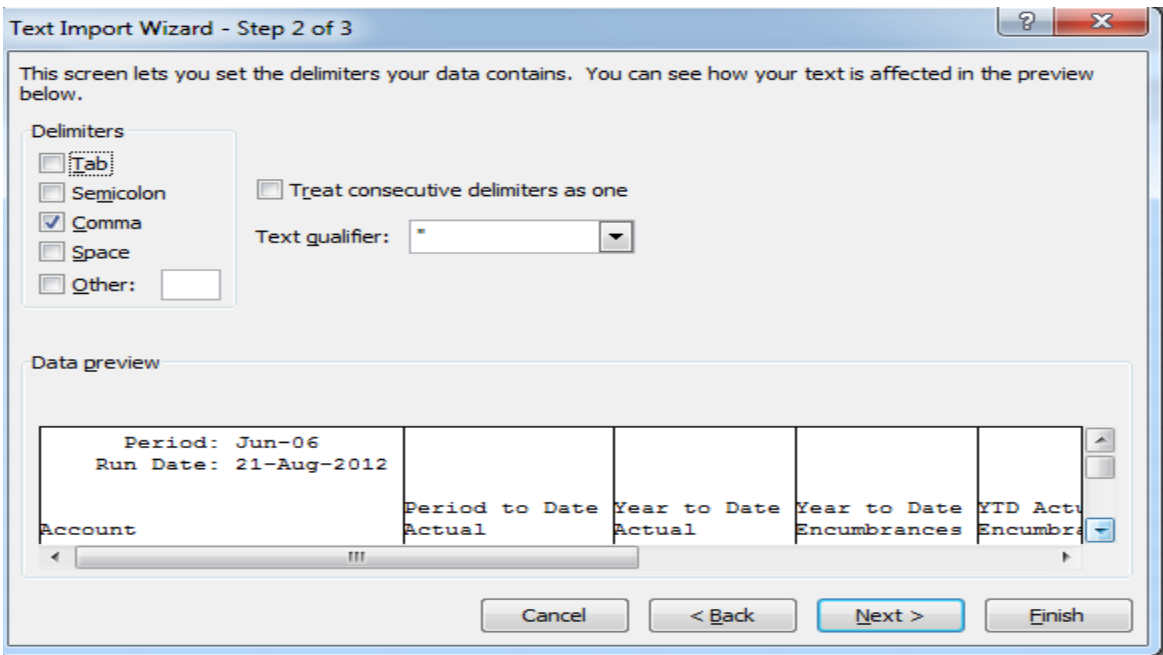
Text Import Wizard - Step 2 of 3

?

X

This screen lets you set the delimiters your data contains. You can see how your text is affected in the preview below.

Delimiters

Tab

Semicolon

Comma

Space

Other:

Treat consecutive delimiters as one

Text qualifier: "

Data preview

| Period: Jun-06 Run Date: 21-Aug-2012 Account | Period to Date Actual | Year to Date Actual | Year to Date Encumbrances | YTD Actu Encumbra |
|---|---|---|---|---|

Cancel

< Back

Next >

Finish